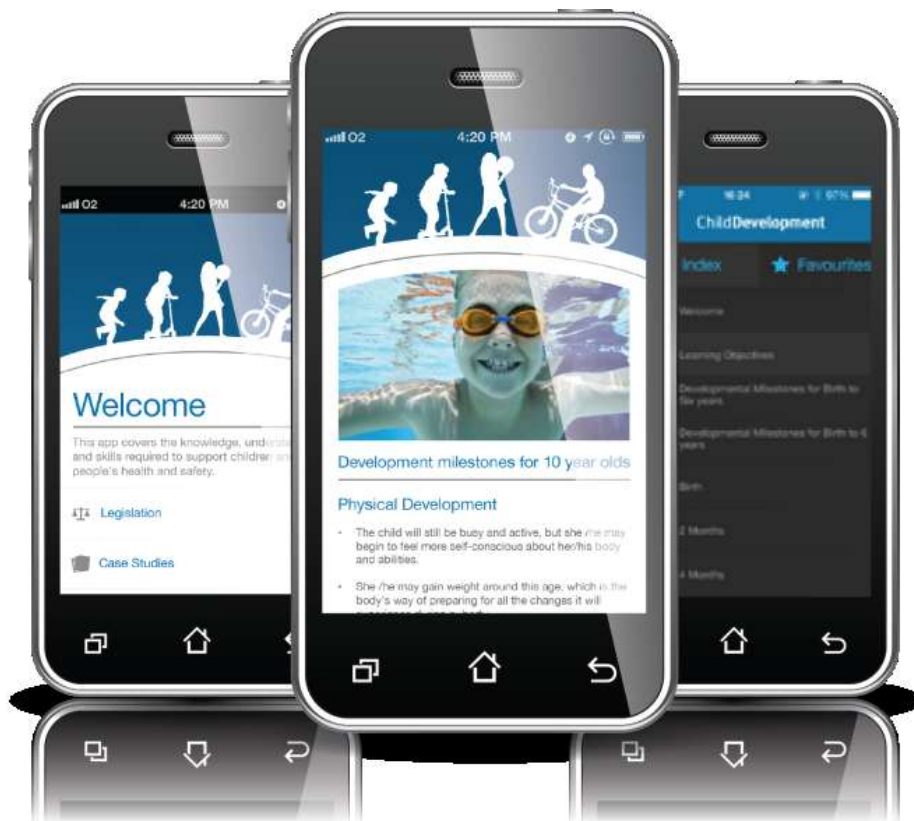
O2 4:20 PM

Welcome

This app covers the knowledge, unde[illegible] and skills required to support childre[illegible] people's health and safety.

Legislation

Case Studies

O2 4:20 PM

Development milestones for 10 year olds

Physical Development

- The child will still be busy and active, but she /he may begin to feel more self-conscious about her/his body and abilities.

- She /he may gain weight around this age, which is the body's way of preparing for all the changes it will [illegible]

16:24 97%

ChildDevelopment

Index

Favourites

Welcome

Learning Objectives

Developmental Milestones for Birth to Six years

Developmental Milestones for Birth to 6 years

Birth

2 Months

4 Months